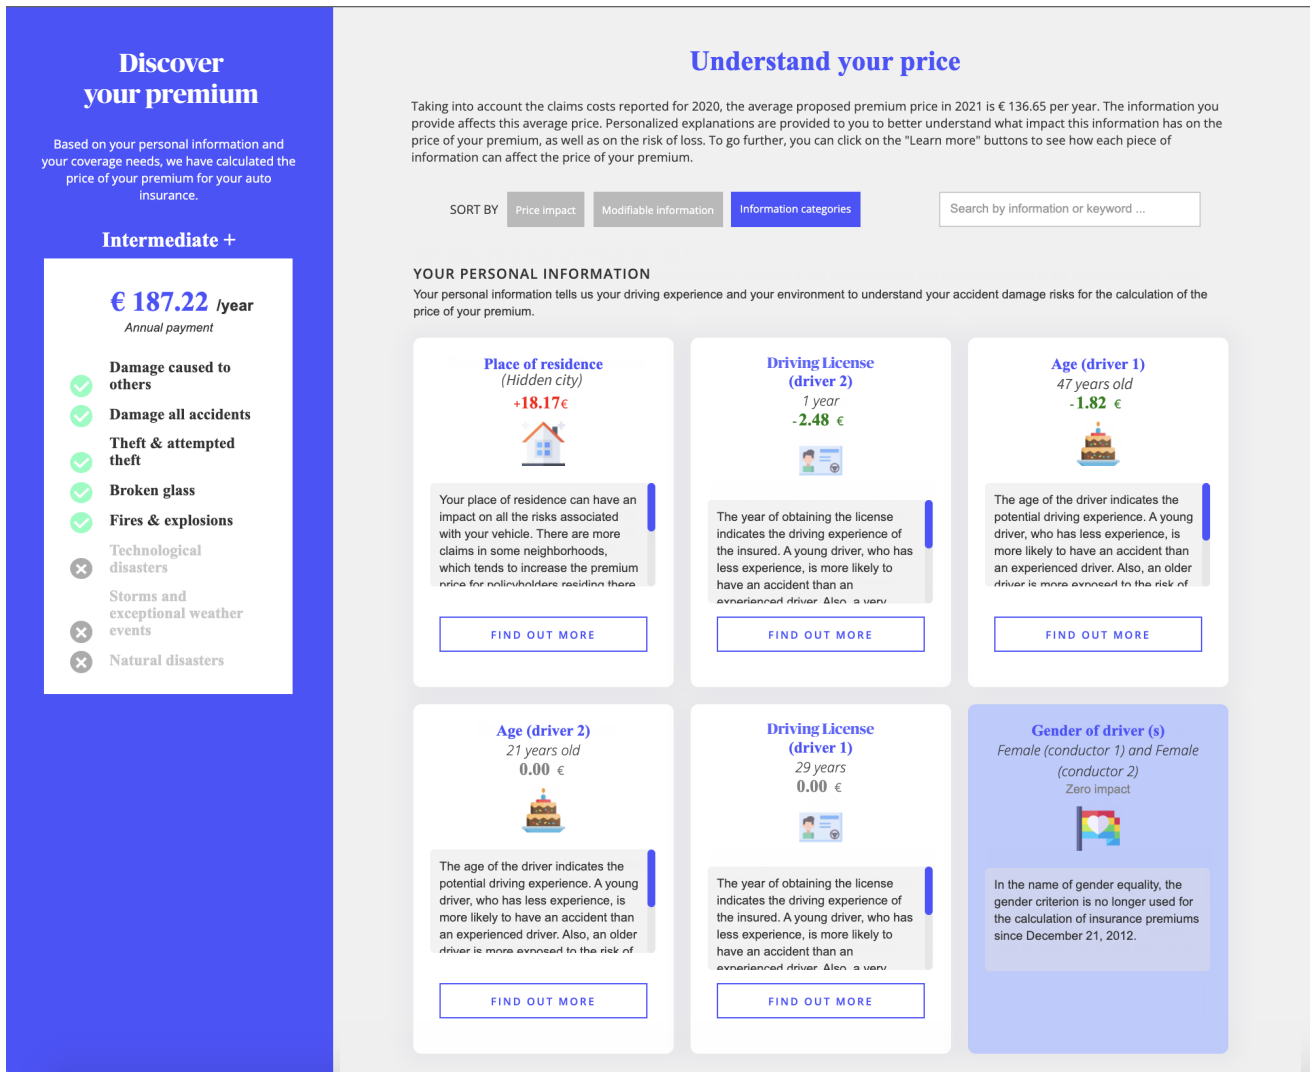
Discover your premium

Based on your personal information and your coverage needs, we have calculated the price of your premium for your auto insurance.

Intermediate +

€ 187.22 /year
Annual payment

Damage caused to others
Damage all accidents
Theft & attempted theft
Broken glass
Fires & explosions
Technological disasters
Storms and exceptional weather events
Natural disasters

Understand your price

Taking into account the claims costs reported for 2020, the average proposed premium price in 2021 is € 136.65 per year. The information you provide affects this average price. Personalized explanations are provided to you to better understand what impact this information has on the price of your premium, as well as on the risk of loss. To go further, you can click on the "Learn more" buttons to see how each piece of information can affect the price of your premium.

SORT BY Price impact Modifiable information Information categories Search by information or keyword ...

YOUR PERSONAL INFORMATION

Your personal information tells us your driving experience and your environment to understand your accident damage risks for the calculation of the price of your premium.

Place of residence
(Hidden city)
+18.17€

Your place of residence can have an impact on all the risks associated with your vehicle. There are more claims in some neighborhoods, which tends to increase the premium price for policyholders residing there

FIND OUT MORE

Driving License (driver 2)
1 year
-2.48 €

The year of obtaining the license indicates the driving experience of the insured. A young driver, who has less experience, is more likely to have an accident than an experienced driver. Also, a very

FIND OUT MORE

Age (driver 1)
47 years old
-1.82 €

The age of the driver indicates the potential driving experience. A young driver, who has less experience, is more likely to have an accident than an experienced driver. Also, an older driver is more exposed to the risk of

FIND OUT MORE

Age (driver 2)
21 years old
0.00 €

The age of the driver indicates the potential driving experience. A young driver, who has less experience, is more likely to have an accident than an experienced driver. Also, an older driver is more exposed to the risk of

FIND OUT MORE

Driving License (driver 1)
29 years
0.00 €

The year of obtaining the license indicates the driving experience of the insured. A young driver, who has less experience, is more likely to have an accident than an experienced driver. Also, a very

FIND OUT MORE

Gender of driver (s)
Female (conductor 1) and Female (conductor 2)
Zero impact

In the name of gender equality, the gender criterion is no longer used for the calculation of insurance premiums since December 21, 2012.